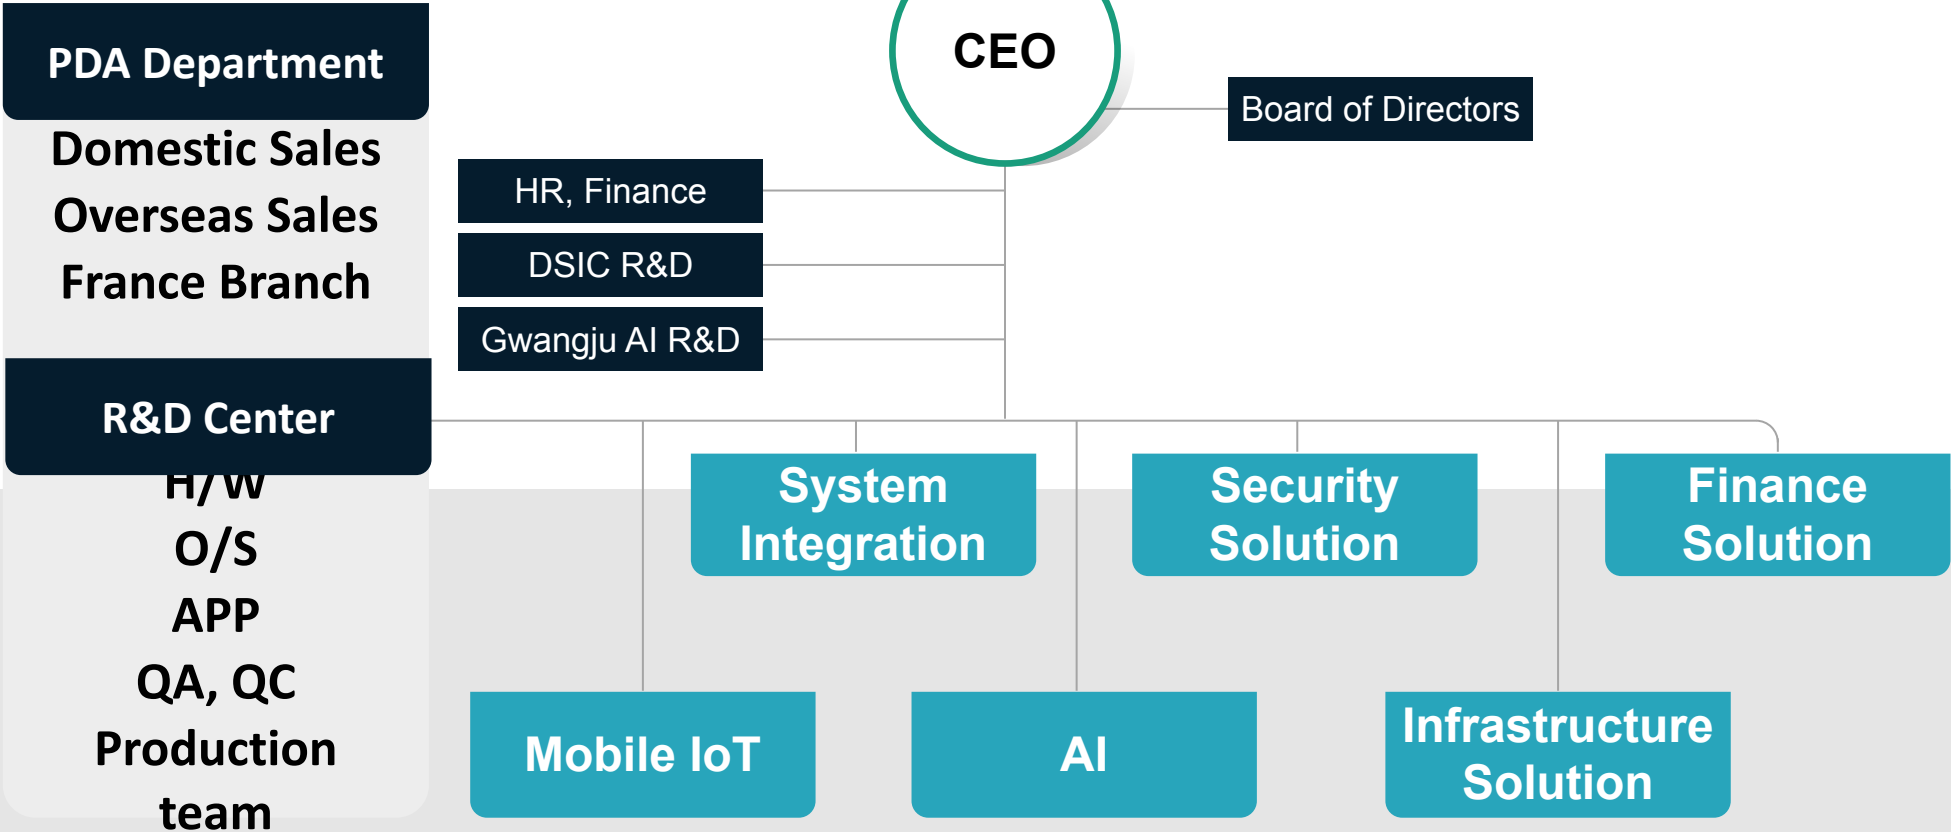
PDA Department

Domestic Sales
Overseas Sales
France Branch

R&D Center

H/W
O/S
APP
QA, QC
Production team

CEO

Board of Directors

HR, Finance

DSIC R&D

Gwangju AI R&D

System Integration

Security Solution

Finance Solution

Mobile IoT

AI

Infrastructure Solution